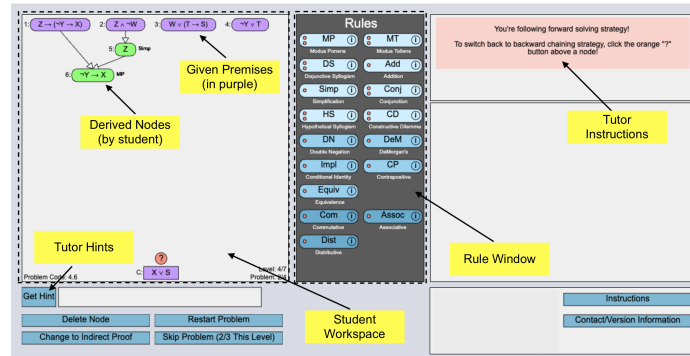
1: $Z \rightarrow (\neg Y \rightarrow X)$ 2: $Z \wedge \neg W$ 3: $W \vee (T \rightarrow S)$ 4: $\neg Y \vee T$

5: Z Simp

6: $\neg Y \rightarrow X$ MP

Given Premises (in purple)

Derived Nodes (by student)

Tutor Hints

?

C: $X \vee S$

Problem Code: 4.6

Level: 4/7

Problem: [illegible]

Rules

MP Modus Ponens

MT Modus Tollens

DS Disjunctive Syllogism

Add Addition

Simp Simplification

Conj Conjunction

HS Hypothetical Syllogism

CD Constructive Dilemma

DN Double Negation

DeM DeMorgan's

Impl Conditional Identity

CP Contrapositive

Equiv Equivalence

Com Commutative

Assoc Associative

Dist Distributive

Rule Window

You're following forward solving strategy!

To switch back to backward chaining strategy, click the orange "?" button above a node!

Tutor Instructions

Get Hint

Delete Node

Restart Problem

Change to Indirect Proof

Skip Problem (2/3 This Level)

Student Workspace

Instructions

Contact/Version Information